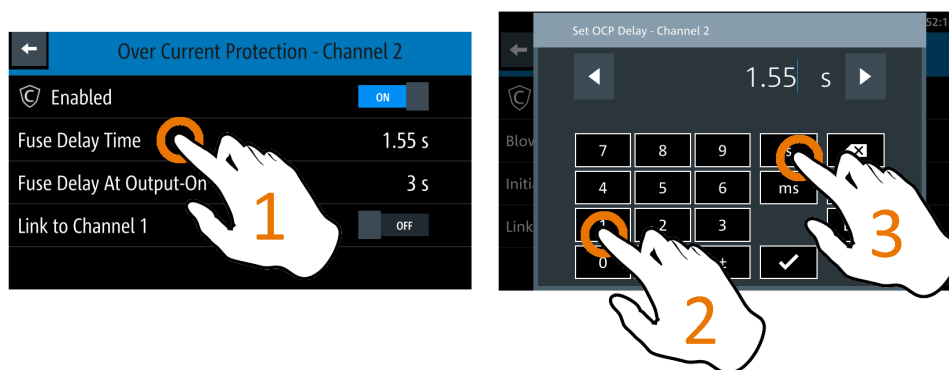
Over Current Protection - Channel 2

Enabled ON

Fuse Delay Time 1.55 s

Fuse Delay At Output-On 3 s

Link to Channel 1 OFF

1

52:1

Set OCP Delay - Channel 2

1.55 s

Blov

Initi

Link

7 8 9 s

4 5 6 ms

1 2 3

0 ±

2

3